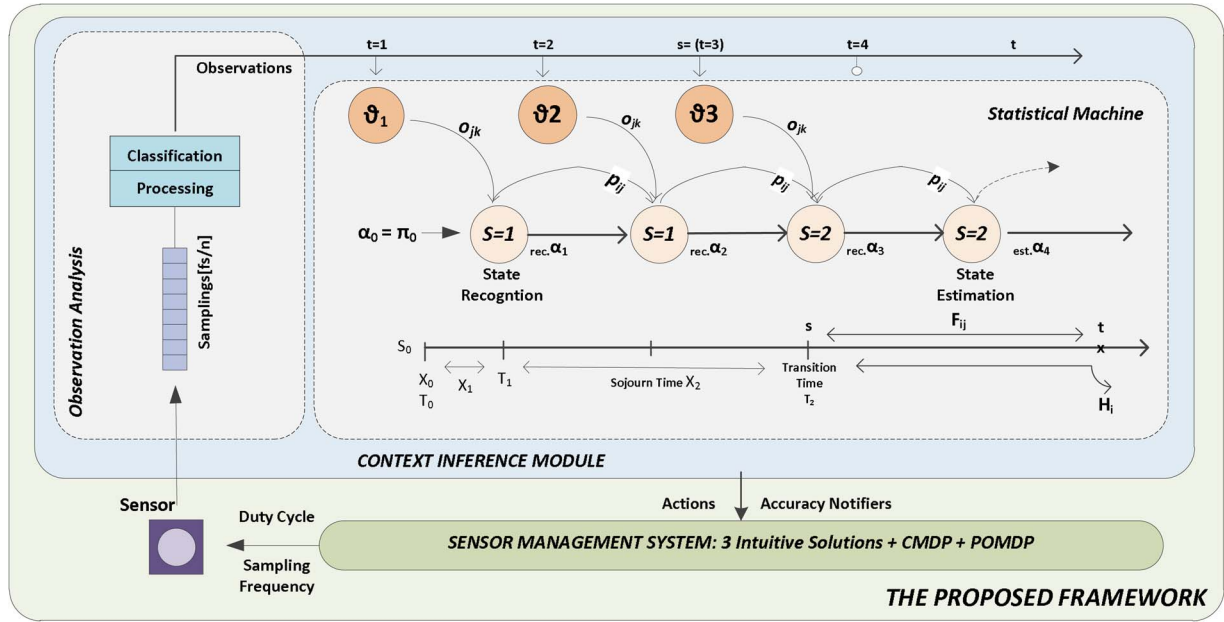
t=1
t=2
s= (t=3)
t=4
t

Observations

Statistical Machine

$\vartheta_1$
$\vartheta 2$
$\vartheta 3$

$o_{jk}$
$o_{jk}$
$o_{jk}$

$p_{ij}$
$p_{ij}$
$p_{ij}$

Classification
Processing

Samplings[fs/n]

Observation Analysis

$\alpha_0 = \pi_0$

S=1
S=1
S=2
S=2

rec.$\alpha_1$
rec.$\alpha_2$
rec.$\alpha_3$
est.$\alpha_4$

State Recognition

State Estimation

s
$F_{ij}$
t
x

$S_0$

$X_0$
$T_0$
$X_1$
$T_1$
Sojourn Time $X_2$
Transition Time $T_2$
$H_i$

CONTEXT INFERENCE MODULE

Sensor

Duty Cycle

Sampling Frequency

Actions
Accuracy Notifiers

SENSOR MANAGEMENT SYSTEM: 3 Intuitive Solutions + CMDP + POMDP

THE PROPOSED FRAMEWORK